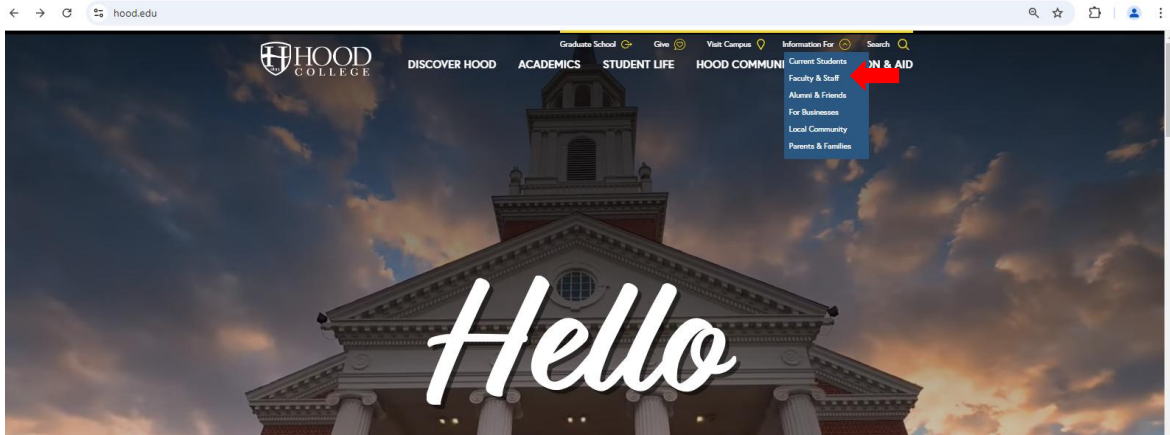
hood.edu

Graduate School Give Visit Campus Information For Search

HOOD COLLEGE

DISCOVER HOOD ACADEMICS STUDENT LIFE HOOD COMMUNI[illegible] ON & AID

Current Students
Faculty & Staff
Alumni & Friends
For Businesses
Local Community
Parents & Families

Hello